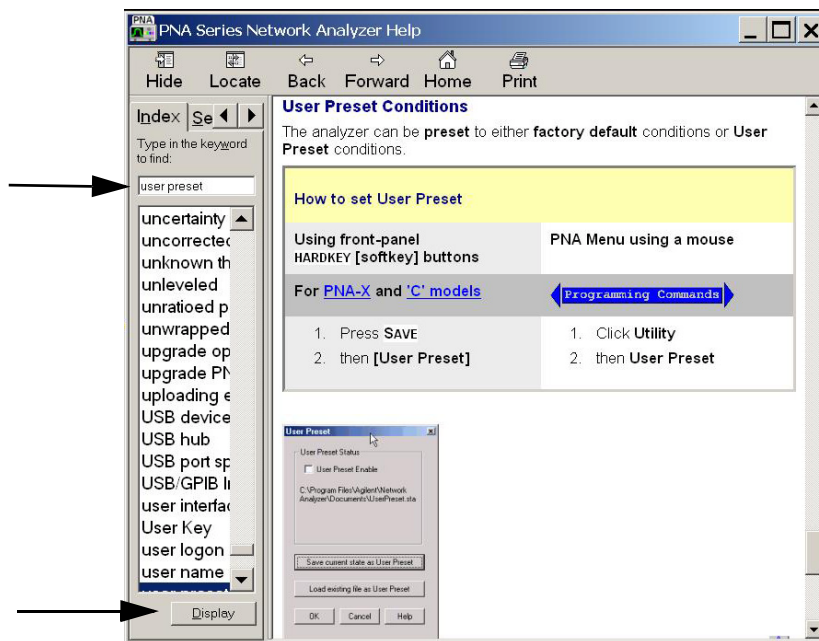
PNA Series Network Analyzer Help

Hide Locate Back Forward Home Print

Index Se

Type in the keyword to find:

user preset

uncertainty
uncorrectec
unknown th
unleveled
unratioed p
unwrapped
upgrade op
upgrade PN
uploading e
USB device
USB hub
USB port sp
USB/GPIB I
user interfa
User Key
user logon
user name

Display

User Preset Conditions

The analyzer can be preset to either factory default conditions or User Preset conditions.

How to set User Preset

| Using front-panel HARDKEY [softkey] buttons | PNA Menu using a mouse |
|---|---|
| For PNA-X and 'C' models | Programming Commands |
| 1. Press SAVE<br>2. then [User Preset] | 1. Click Utility<br>2. then User Preset |

User Preset

User Preset Status

User Preset Enable

C:\Program Files\Agilent\Network Analyzer\Documents\UserPreset.sta

Save current state as User Preset

Load existing file as User Preset

OK Cancel Help